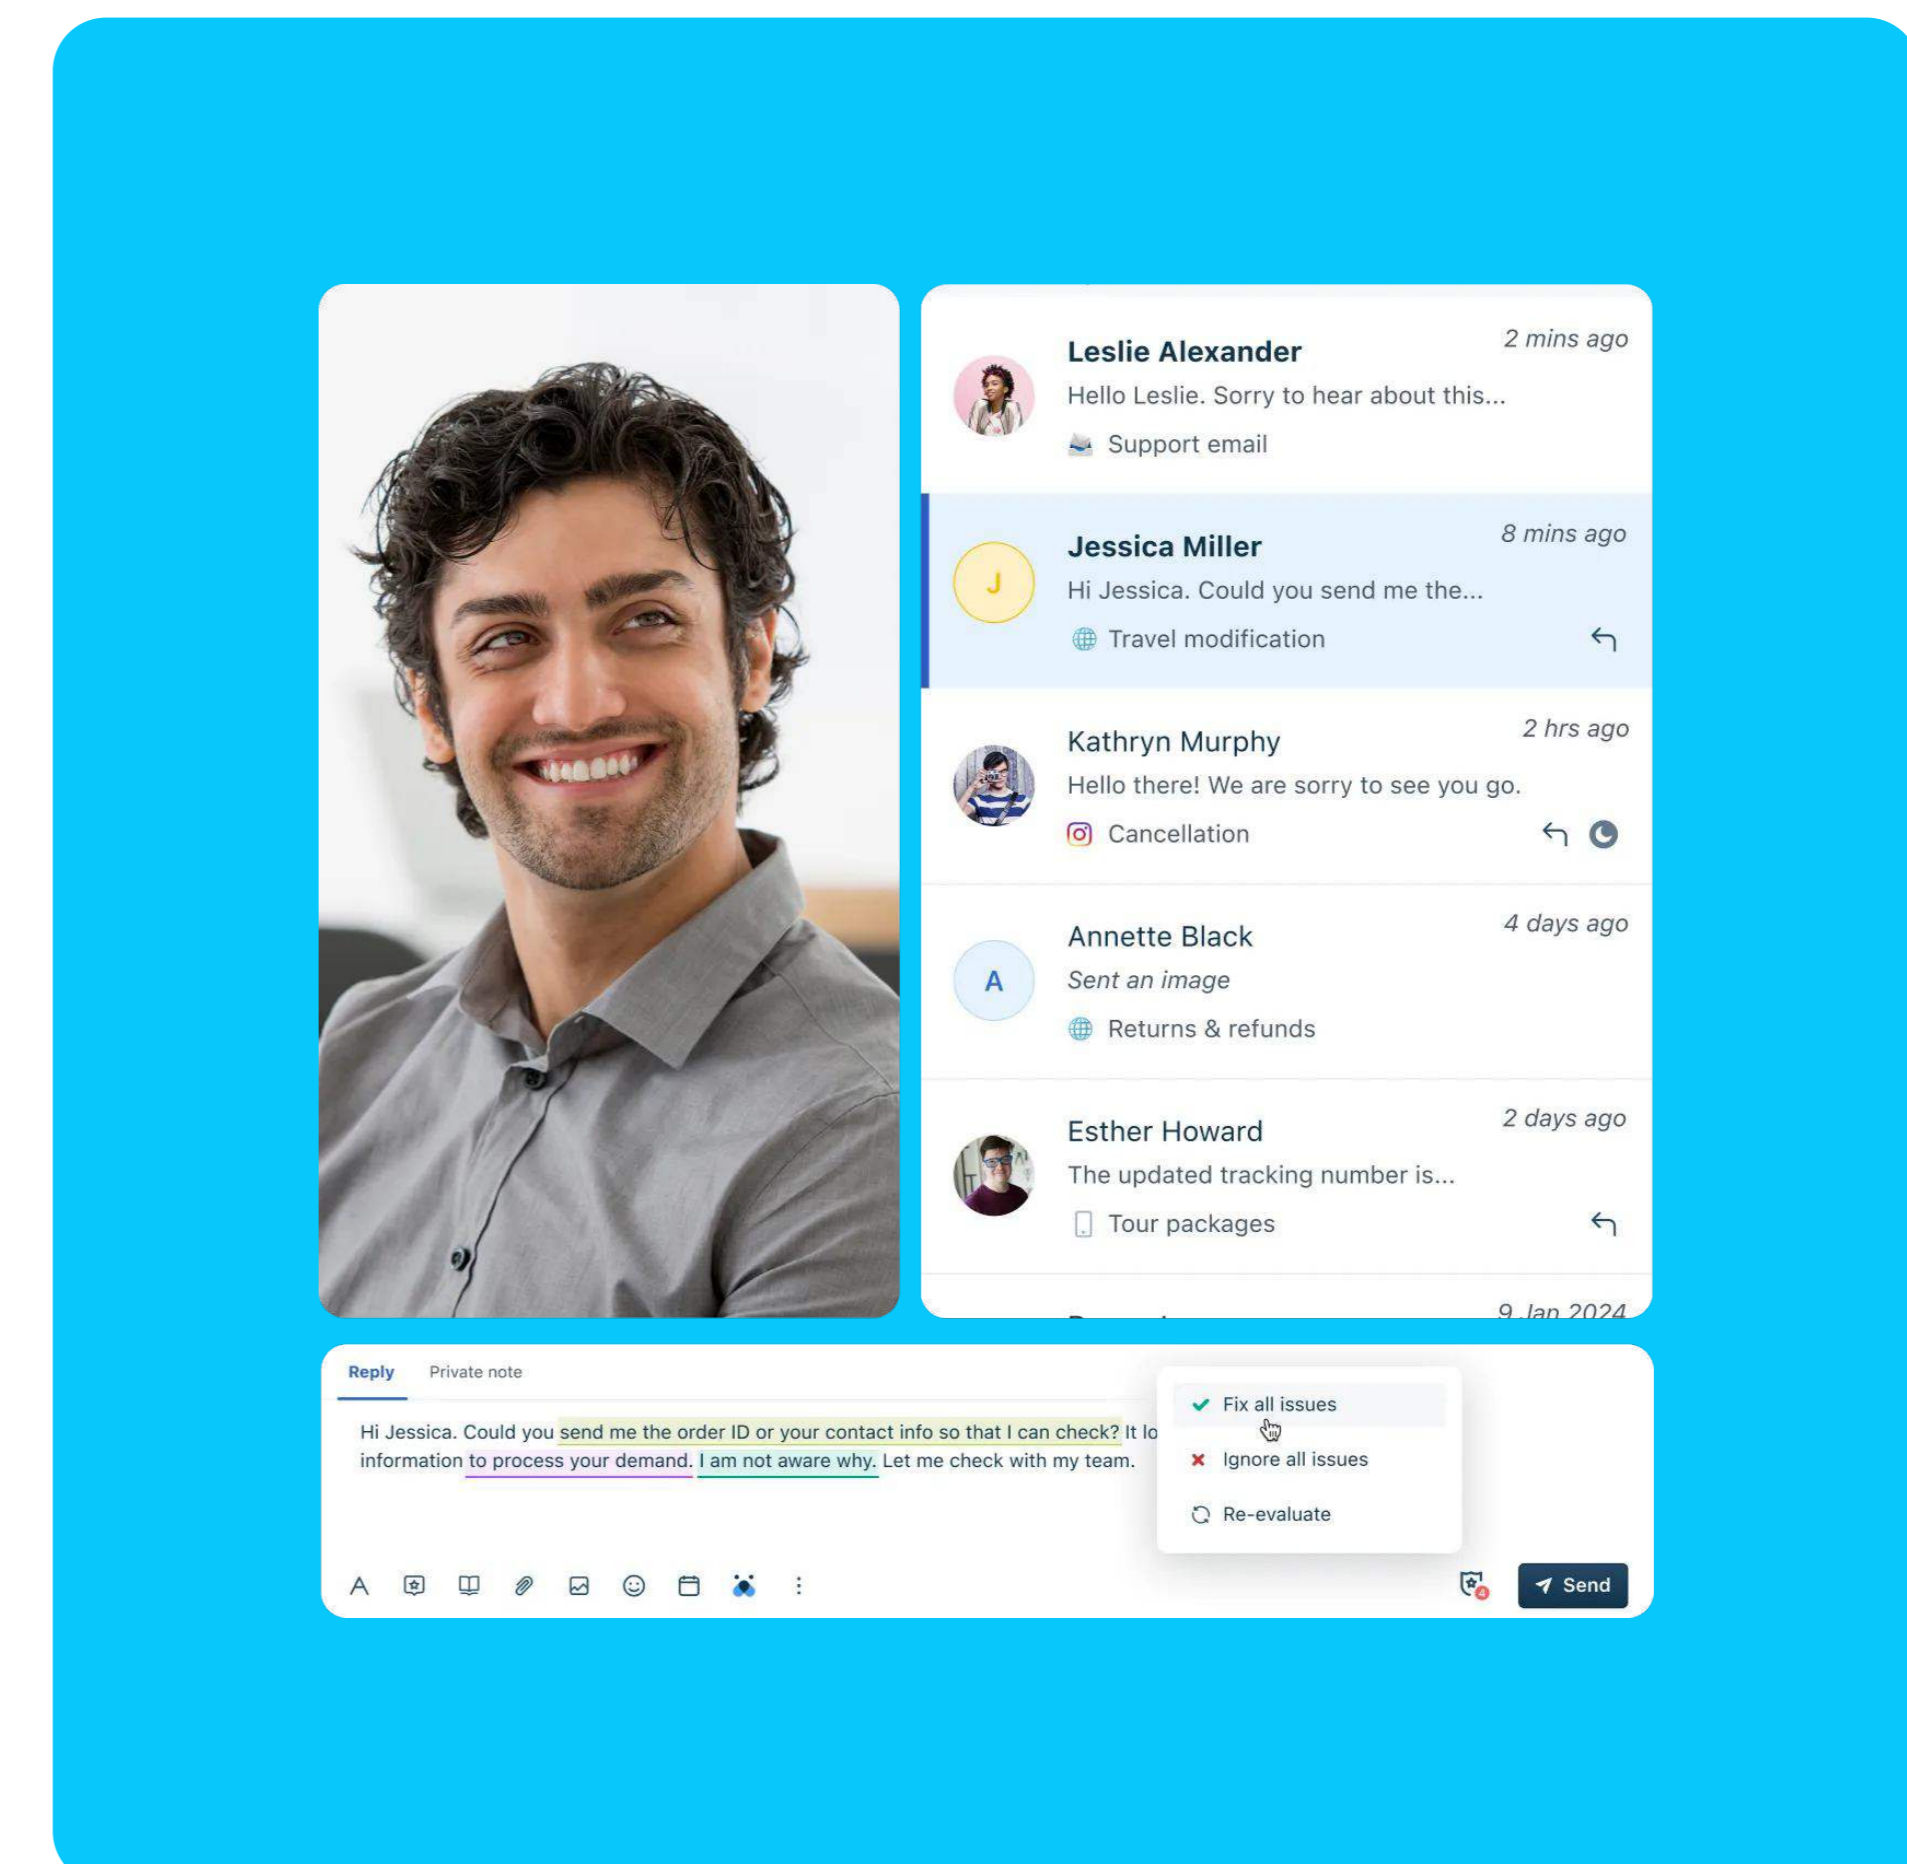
Leslie Alexander
2 mins ago
Hello Leslie. Sorry to hear about this...
Support email

Jessica Miller
8 mins ago
Hi Jessica. Could you send me the...
Travel modification

Kathryn Murphy
2 hrs ago
Hello there! We are sorry to see you go.
Cancellation

A
Annette Black
4 days ago
Sent an image
Returns & refunds

Esther Howard
2 days ago
The updated tracking number is...
Tour packages

9 Jan 2024

Reply Private note

Hi Jessica. Could you send me the order ID or your contact info so that I can check? It lo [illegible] information to process your demand. I am not aware why. Let me check with my team.

Fix all issues
Ignore all issues
Re-evaluate

Send